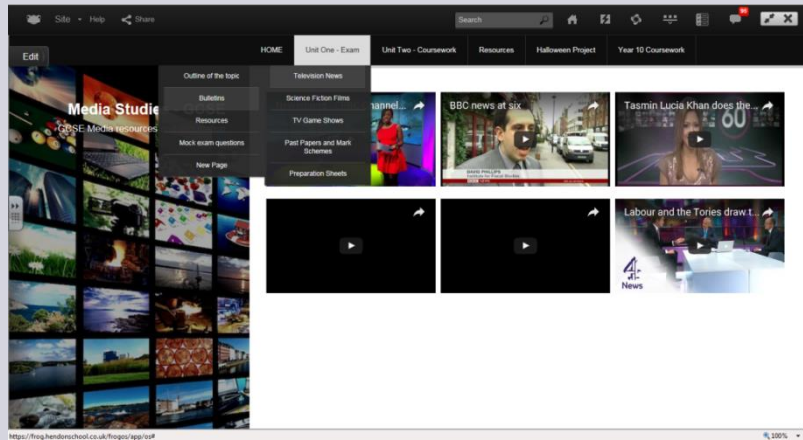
Site ▾ Help Share

Search

90

Edit

HOME Unit One - Exam Unit Two - Coursework Resources Halloween Project Year 10 Coursework

Outline of the topic
Bulletins
Resources
Mock exam questions
New Page

Television News
Science Fiction Films
TV Game Shows
Past Papers and Mark Schemes
Preparation Sheets

Media Studie
GCSE Media resources

hannel...

BBC news at six

Tasmin Lucia Khan does the...

Labour and the Tories draw t...

4 News

https://frog.hendonschool.co.uk/frogos/app/os#

100%